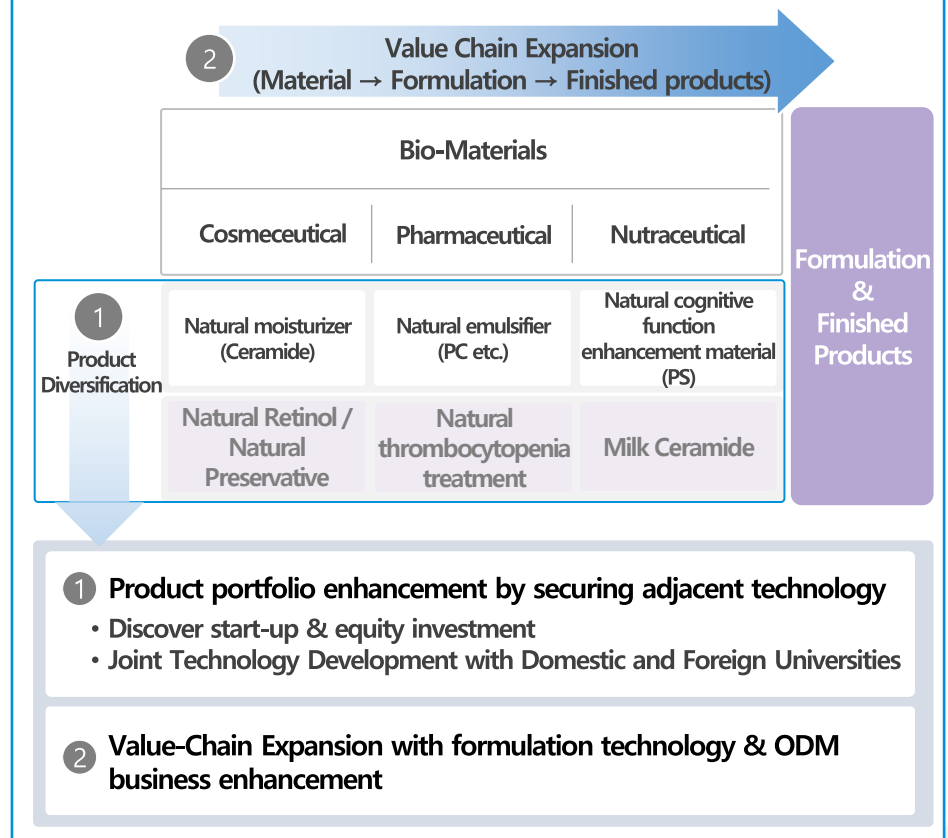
2 Value Chain Expansion
(Material → Formulation → Finished products)

Bio-Materials

| Cosmeceutical | Pharmaceutical | Nutraceutical |
|---|---|---|
| Natural moisturizer (Ceramide) | Natural emulsifier (PC etc.) | Natural cognitive function enhancement material (PS) |
| Natural Retinol / Natural Preservative | Natural thrombocytopenia treatment | Milk Ceramide |

Formulation & Finished Products

1 Product Diversification

1 Product portfolio enhancement by securing adjacent technology
• Discover start-up & equity investment
• Joint Technology Development with Domestic and Foreign Universities

2 Value-Chain Expansion with formulation technology & ODM business enhancement